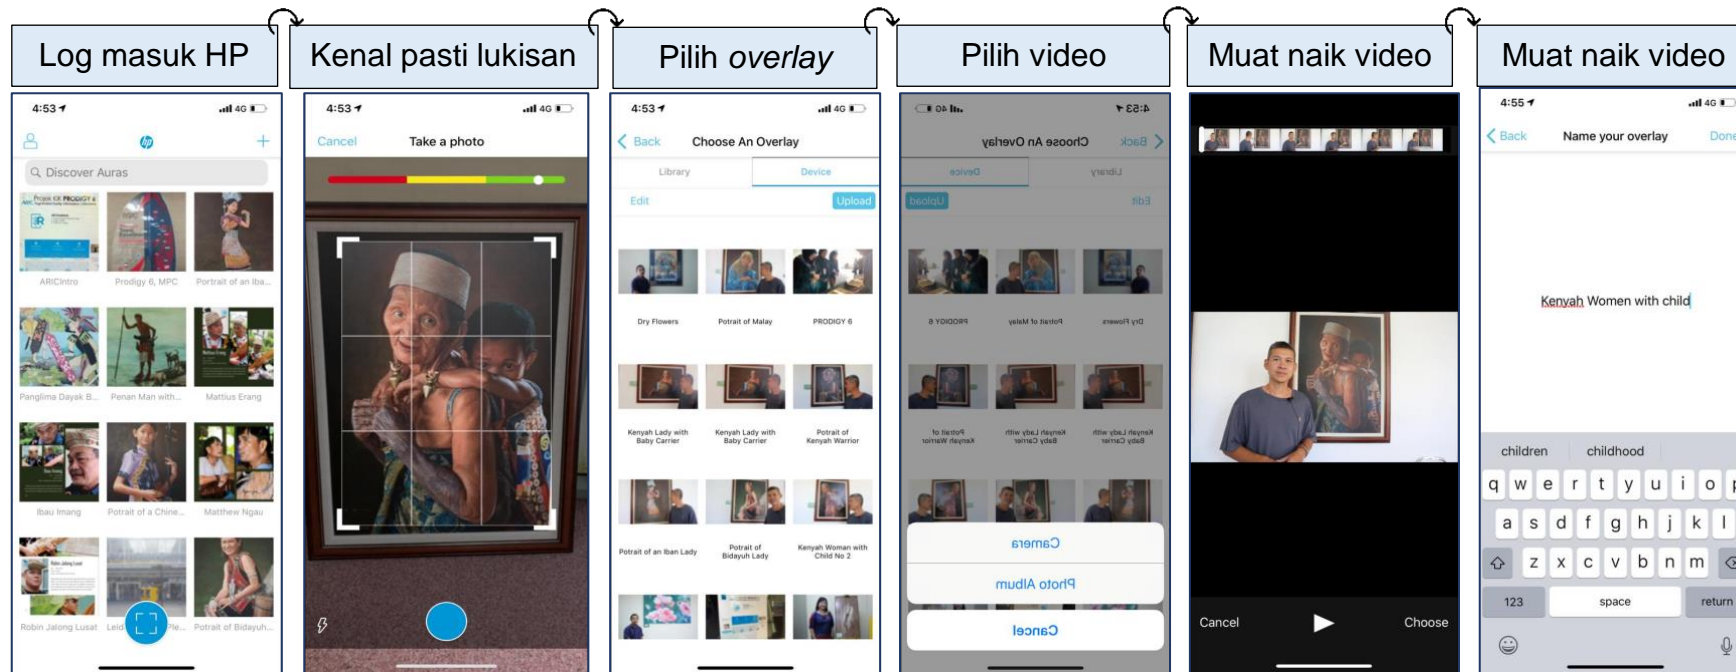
Log masuk HP

Kenal pasti lukisan

Pilih *overlay*

Pilih video

Muat naik video

Muat naik video

4:53 4G

Discover Auras

ARICIntro Prodigy 6, MPC Portrait of an Iba...

Panglima Dayak B... Penan Man with... Mattius Erang

Ibau Imang Potrait of a Chine... Matthew Ngau

Robin Jalong Lusat Leid Ple... Potrait of Bidayuh...

4:53 4G

Cancel Take a photo

4:53 4G

Back Choose An Overlay

Library Device

Edit Upload

Dry Flowers Potrait of Malay PRODIGY 6

Kenyah Lady with Baby Carrier Kenyah Lady with Baby Carrier Potrait of Kenyah Warrior

Potrait of an Iban Lady Potrait of Bidayuh Lady Kenyah Woman with Child No 2

4:53 4G

Back Choose An Overlay

Library Device

Edit Upload

Dry Flowers Potrait of Malay PRODIGY 6

Kenyah Lady with Baby Carrier Kenyah Lady with Baby Carrier Potrait of Kenyah Warrior

Camera

Photo Album

Cancel

Cancel Choose

4:55 4G

Back Name your overlay Done

Kenyah Women with child

children childhood

q w e r t y u i o p

a s d f g h j k l

z x c v b n m

123 space return